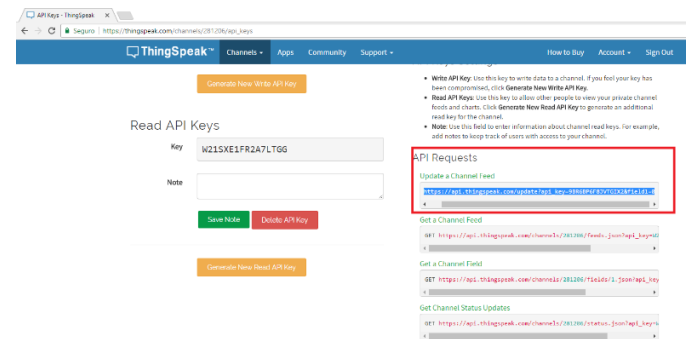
API Keys - ThingSpeak ×

Seguro | https://thingspeak.com/channels/281206/api_keys

ThingSpeak™ Channels ▾ Apps Community Support ▾ How to Buy Account ▾ Sign Out

Generate New Write API Key

Read API Keys

Key W21SXE1FR2A7LTGG

Note

Save Note Delete API Key

Generate New Read API Key

• Write API Key: Use this key to write data to a channel. If you feel your key has been compromised, click Generate New Write API Key.
• Read API Keys: Use this key to allow other people to view your private channel feeds and charts. Click Generate New Read API Key to generate an additional read key for the channel.
• Note: Use this field to enter information about channel read keys. For example, add notes to keep track of users with access to your channel.

API Requests

Update a Channel Feed

https://api.thingspeak.com/update?api_key=99N6BP6F8JVTG2A2&field1=0

Get a Channel Feed

GET https://api.thingspeak.com/channels/281206/feeds.json?api_key=W2

Get a Channel Field

GET https://api.thingspeak.com/channels/281206/fields/1.json?api_key

Get Channel Status Updates

GET https://api.thingspeak.com/channels/281206/status.json?api_key=W